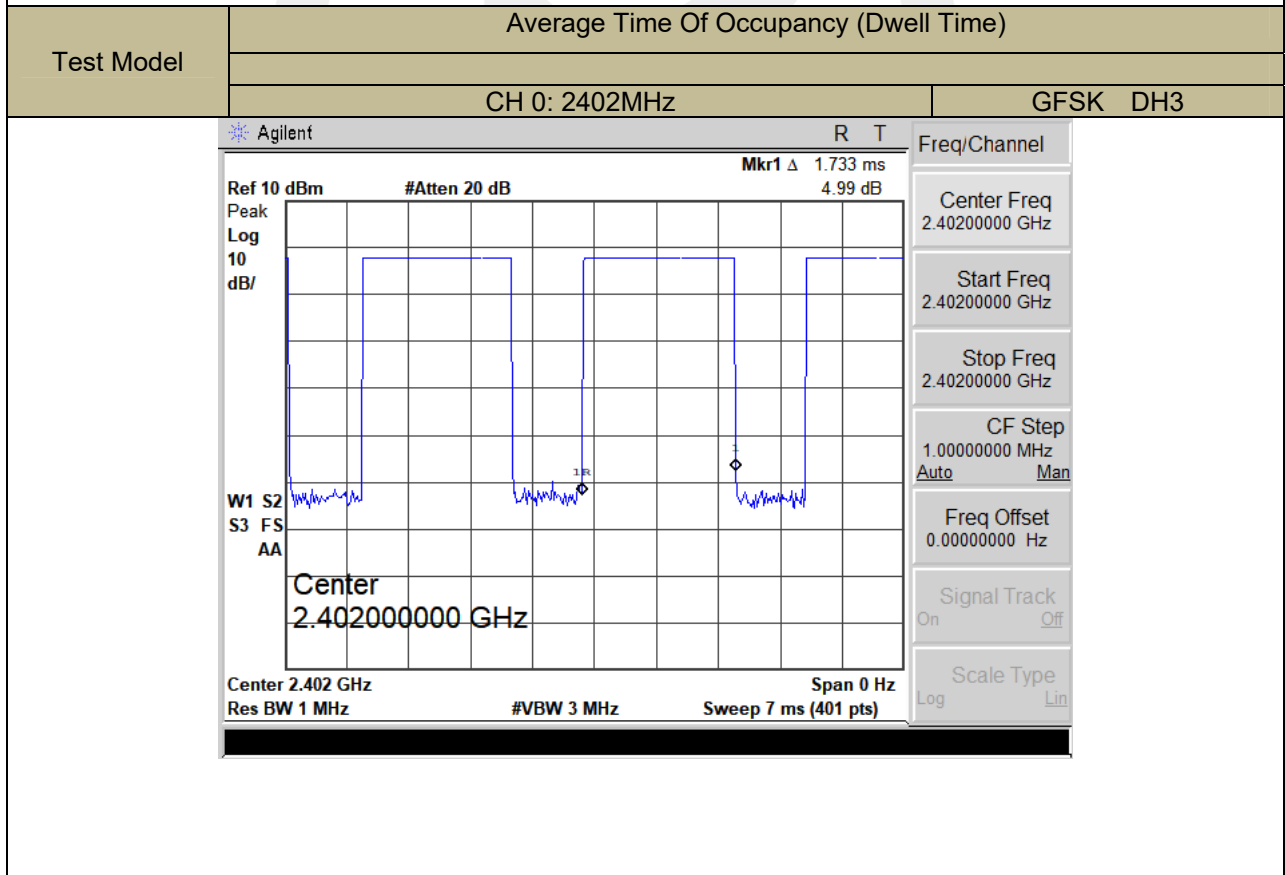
| Test Model | Average Time Of Occupancy (Dwell Time) | |
|---|---|---|
| | | |
| | CH 0: 2402MHz | GFSK DH3 |

Agilent R T

Mkr1 Δ 1.733 ms
Ref 10 dBm #Atten 20 dB 4.99 dB
Peak
Log
10
dB/

1R
1

W1 S2
S3 FS
AA

Center
2.402000000 GHz

Center 2.402 GHz Span 0 Hz
Res BW 1 MHz #VBW 3 MHz Sweep 7 ms (401 pts)

Freq/Channel

Center Freq
2.40200000 GHz

Start Freq
2.40200000 GHz

Stop Freq
2.40200000 GHz

CF Step
1.00000000 MHz
Auto Man

Freq Offset
0.00000000 Hz

Signal Track
On Off

Scale Type
Log Lin